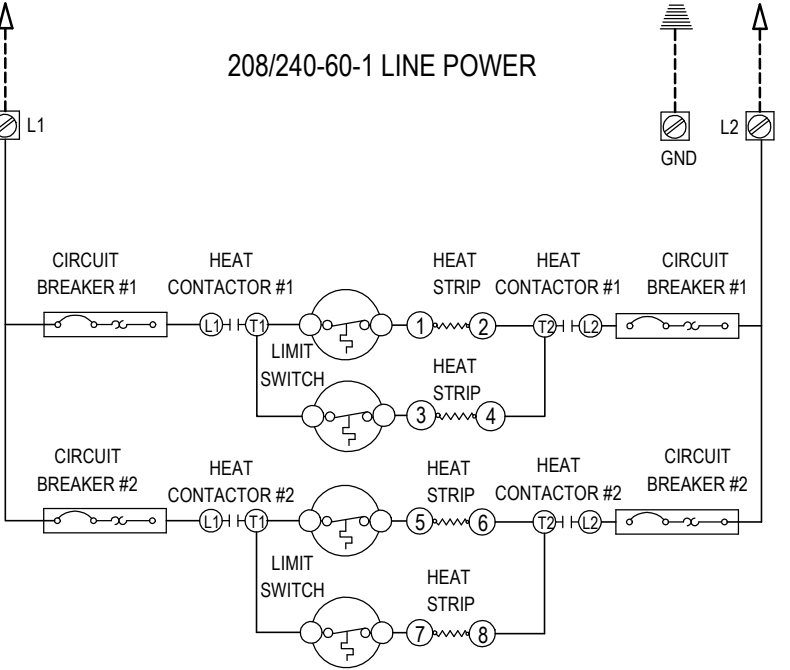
208/240-60-1 LINE POWER

L1

GND

L2

CIRCUIT BREAKER #1

HEAT CONTACTOR #1

HEAT STRIP

HEAT CONTACTOR #1

CIRCUIT BREAKER #1

L1

T1

1

2

T2

L2

LIMIT SWITCH

HEAT STRIP

3

4

CIRCUIT BREAKER #2

HEAT CONTACTOR #2

HEAT STRIP

HEAT CONTACTOR #2

CIRCUIT BREAKER #2

L1

T1

5

6

T2

L2

LIMIT SWITCH

HEAT STRIP

7

8